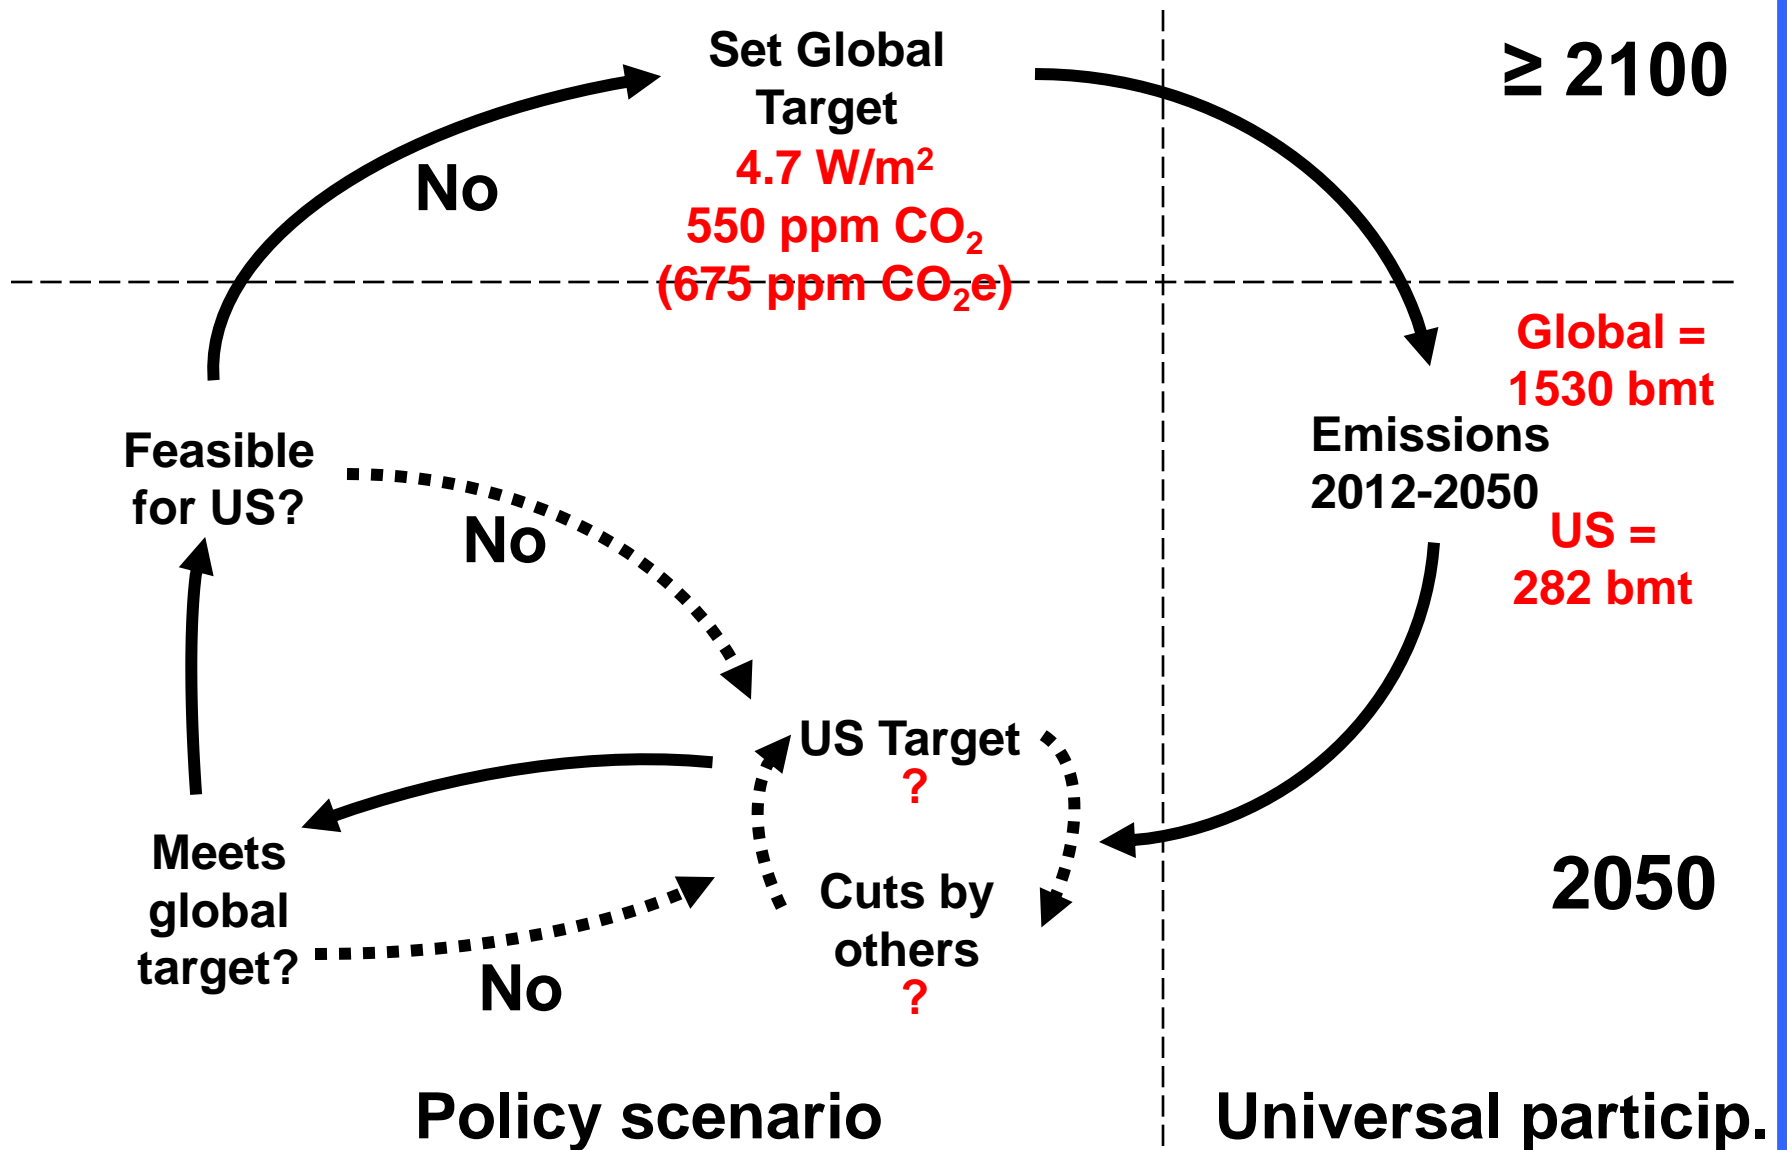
Set Global Target
4.7 W/m²
550 ppm $CO_2$
(675 ppm $CO_2$e)

≥ 2100

No

Global = 1530 bmt

Emissions 2012-2050

US = 282 bmt

Feasible for US?

No

US Target
?

Cuts by others
?

Meets global target?

No

2050

Policy scenario

Universal particip.